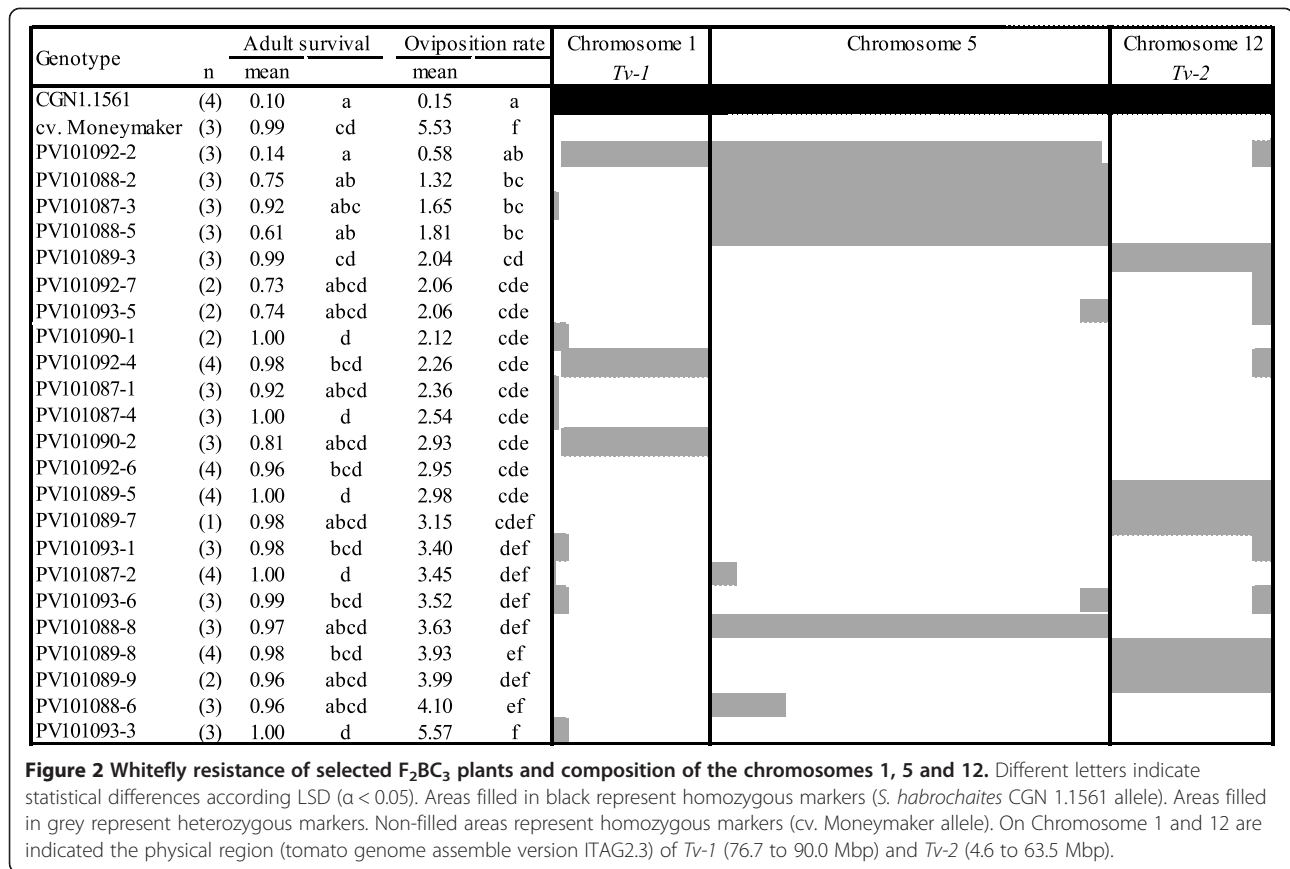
| Genotype | n | Adult survival mean | | Oviposition rate mean | | Chromosome 1 *Tv-1* | Chromosome 5 | Chromosome 12 *Tv-2* |
|---|---|---|---|---|---|---|---|---|
| CGN1.1561 | (4) | 0.10 | a | 0.15 | a | | | |
| cv. Moneymaker | (3) | 0.99 | cd | 5.53 | f | | | |
| PV101092-2 | (3) | 0.14 | a | 0.58 | ab | | | |
| PV101088-2 | (3) | 0.75 | ab | 1.32 | bc | | | |
| PV101087-3 | (3) | 0.92 | abc | 1.65 | bc | | | |
| PV101088-5 | (3) | 0.61 | ab | 1.81 | bc | | | |
| PV101089-3 | (3) | 0.99 | cd | 2.04 | cd | | | |
| PV101092-7 | (2) | 0.73 | abcd | 2.06 | cde | | | |
| PV101093-5 | (2) | 0.74 | abcd | 2.06 | cde | | | |
| PV101090-1 | (2) | 1.00 | d | 2.12 | cde | | | |
| PV101092-4 | (4) | 0.98 | bcd | 2.26 | cde | | | |
| PV101087-1 | (3) | 0.92 | abcd | 2.36 | cde | | | |
| PV101087-4 | (3) | 1.00 | d | 2.54 | cde | | | |
| PV101090-2 | (3) | 0.81 | abcd | 2.93 | cde | | | |
| PV101092-6 | (4) | 0.96 | bcd | 2.95 | cde | | | |
| PV101089-5 | (4) | 1.00 | d | 2.98 | cde | | | |
| PV101089-7 | (1) | 0.98 | abcd | 3.15 | cdef | | | |
| PV101093-1 | (3) | 0.98 | bcd | 3.40 | def | | | |
| PV101087-2 | (4) | 1.00 | d | 3.45 | def | | | |
| PV101093-6 | (3) | 0.99 | bcd | 3.52 | def | | | |
| PV101088-8 | (3) | 0.97 | abcd | 3.63 | def | | | |
| PV101089-8 | (4) | 0.98 | bcd | 3.93 | ef | | | |
| PV101089-9 | (2) | 0.96 | abcd | 3.99 | def | | | |
| PV101088-6 | (3) | 0.96 | abcd | 4.10 | ef | | | |
| PV101093-3 | (3) | 1.00 | d | 5.57 | f | | | |

**Figure 2 Whitefly resistance of selected $F_2BC_3$ plants and composition of the chromosomes 1, 5 and 12.** Different letters indicate statistical differences according LSD (α < 0.05). Areas filled in black represent homozygous markers (*S. habrochaites* CGN 1.1561 allele). Areas filled in grey represent heterozygous markers. Non-filled areas represent homozygous markers (cv. Moneymaker allele). On Chromosome 1 and 12 are indicated the physical region (tomato genome assemble version ITAG2.3) of *Tv-1* (76.7 to 90.0 Mbp) and *Tv-2* (4.6 to 63.5 Mbp).